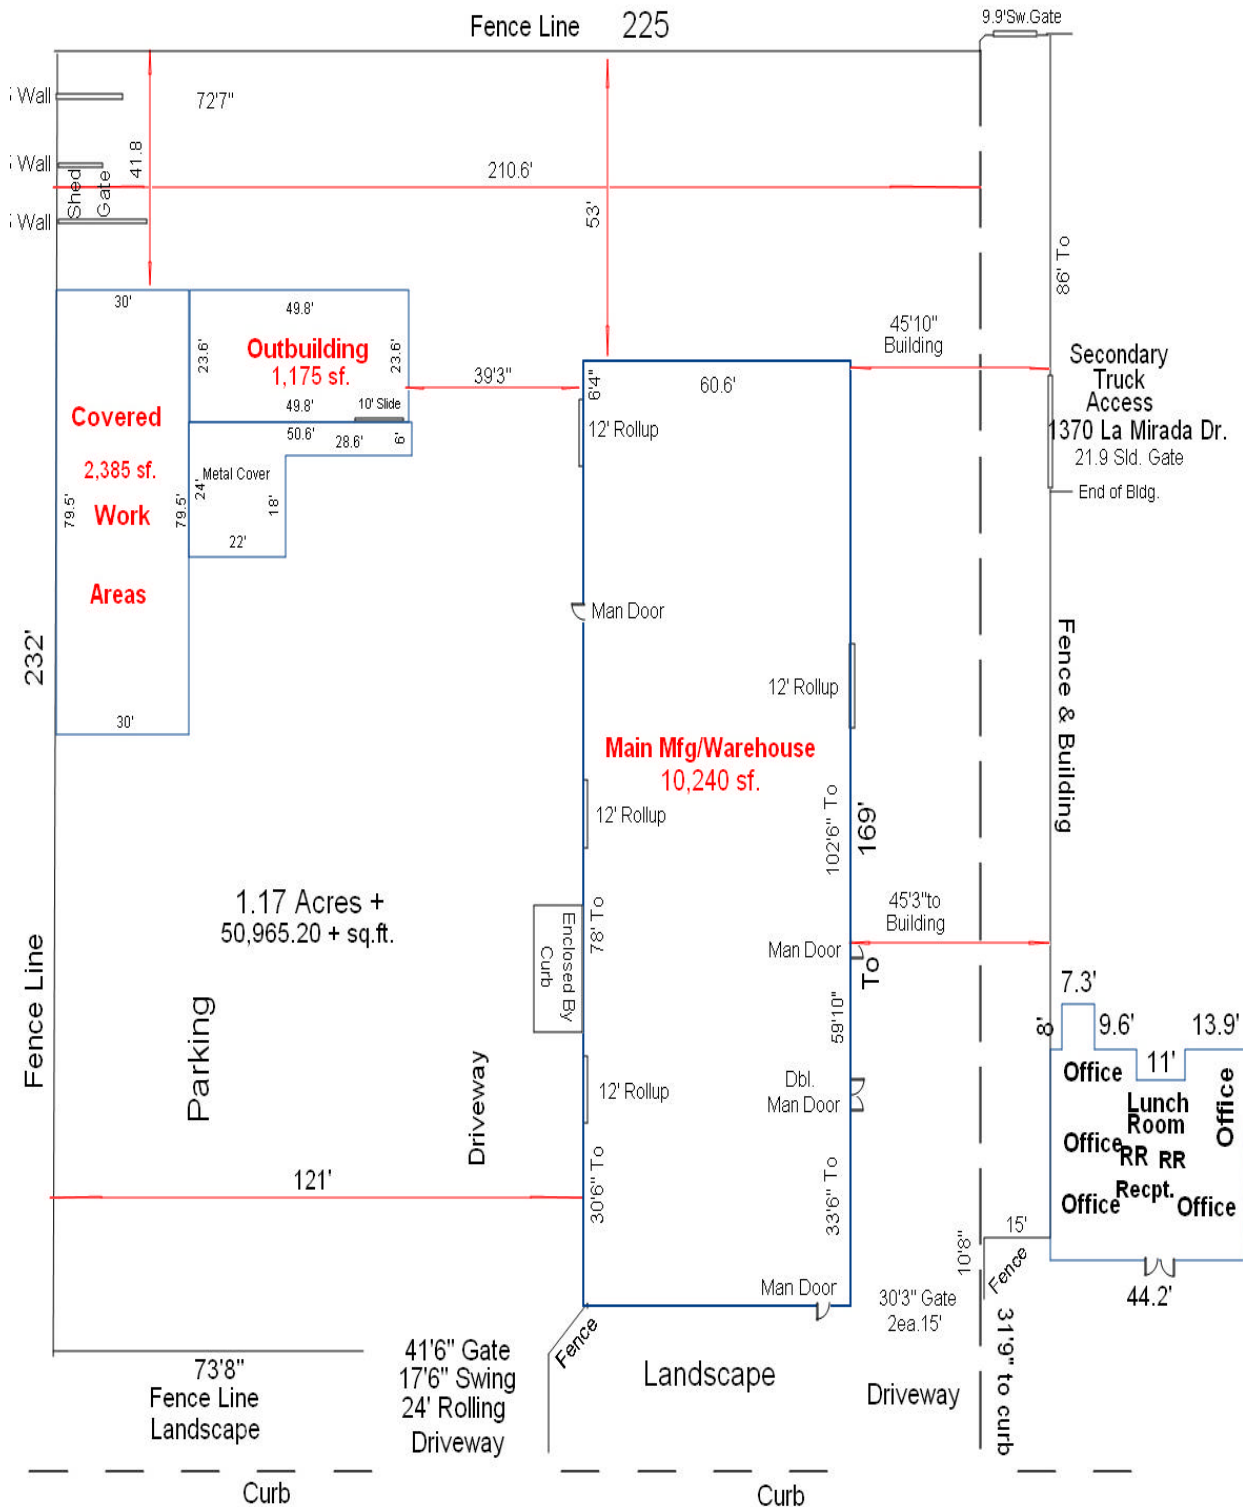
Fence Line 225

9.9'Sw.Gate

Wall
Wall
Wall

72'7"

Shed
Gate
41.8

210.6'

53'

86' To

30'
49.8'
23.6'
Outbuilding
1,175 sf.
23.6'
49.8'
10' Slide

45'10"
Building

Secondary
Truck
Access
1370 La Mirada Dr.
21.9 Sld. Gate
End of Bldg.

39'3"
6'4"
60.6'

Covered
2,385 sf.
Work
Areas

50.6'
28.6'
6'
Metal Cover
24'
18'
22'
79.5'
79.5'

12' Rollup

Man Door

232'

30'

12' Rollup

Main Mfg/Warehouse
10,240 sf.

Fence & Building

12' Rollup

102'6" To
169'

1.17 Acres +
50,965.20 + sq.ft.

Enclosed By
Curb

78' To

45'3"to
Building

Man Door

To

Fence Line

Parking

Driveway

7.3'
8'
9.6'
13.9'
11'
59'10"

12' Rollup

Dbl.
Man Door

Office
Lunch
Room
Office
Office
RR
RR
Recpt.
Office
Office

121'

30'6" To

33'6" To

15'
10'8"
Fence

Man Door

30'3" Gate
2ea.15'

44.2'

31'9" to curb

Fence

73'8"
Fence Line
Landscape

41'6" Gate
17'6" Swing
24' Rolling
Driveway

Landscape

Driveway

Curb

Curb